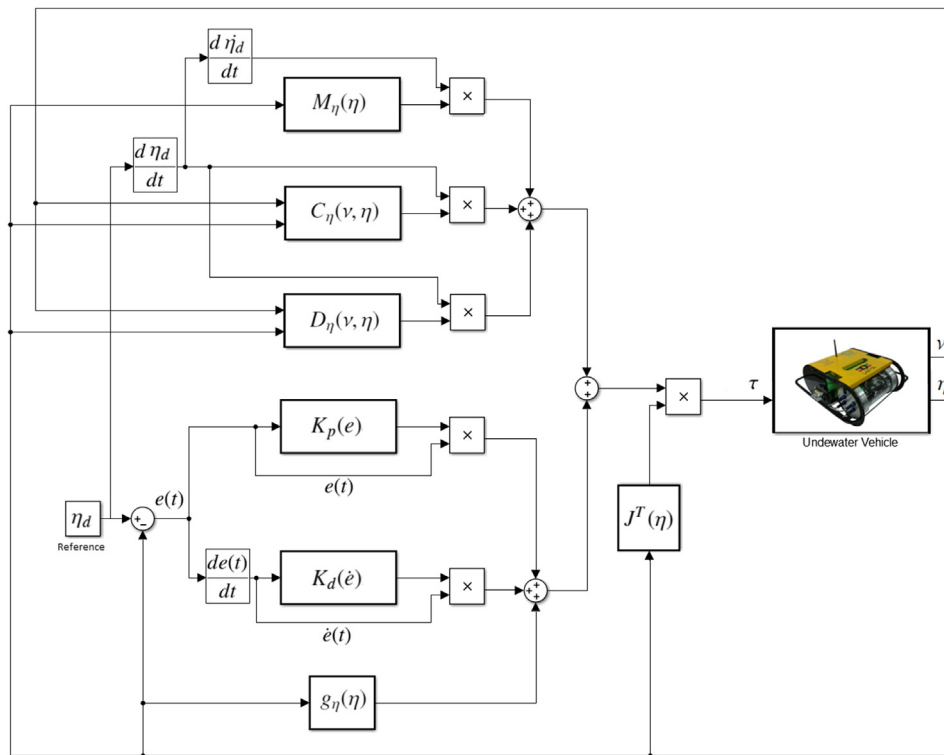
$\frac{d\,\dot{\eta}_d}{dt}$

$M_\eta(\eta)$

×

$\frac{d\,\eta_d}{dt}$

$C_\eta(\nu,\eta)$

×

+
+
+

$D_\eta(\nu,\eta)$

×

+
+

×

$\tau$

$\nu$

$\eta$

Undewater Vehicle

$K_p(e)$

×

$e(t)$

$e(t)$

$\eta_d$

Reference

+
−

$J^T(\eta)$

$\frac{de(t)}{dt}$

$K_d(\dot{e})$

×

+
+
+

$\dot{e}(t)$

$g_\eta(\eta)$